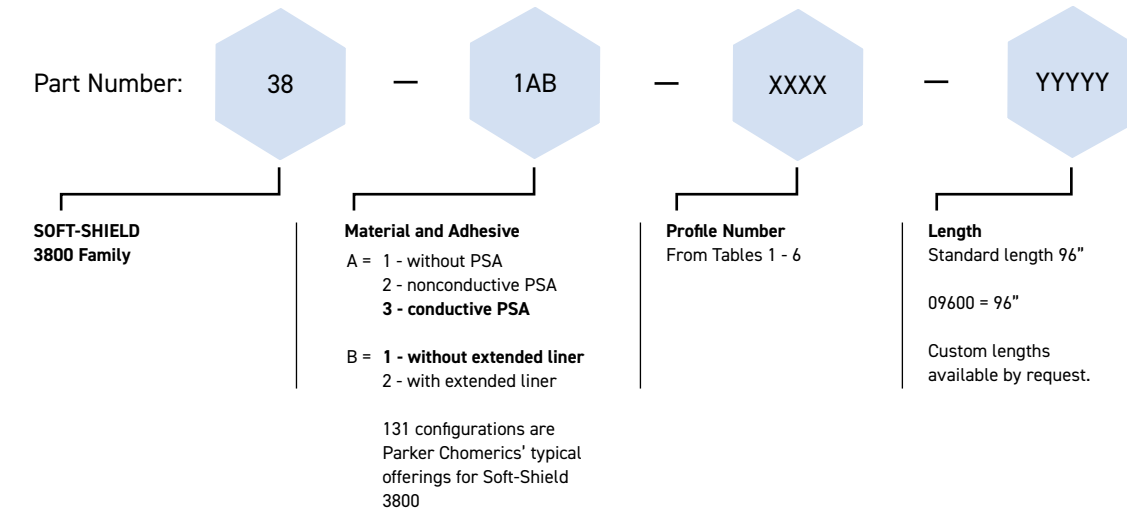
Part Number: 38 — 1AB — XXXX — YYYYY

**SOFT-SHIELD 3800 Family**

**Material and Adhesive**
A = 1 - without PSA
2 - nonconductive PSA
**3 - conductive PSA**

B = **1 - without extended liner**
2 - with extended liner

131 configurations are Parker Chomerics' typical offerings for Soft-Shield 3800

**Profile Number**
From Tables 1 - 6

**Length**
Standard length 96"

09600 = 96"

Custom lengths available by request.